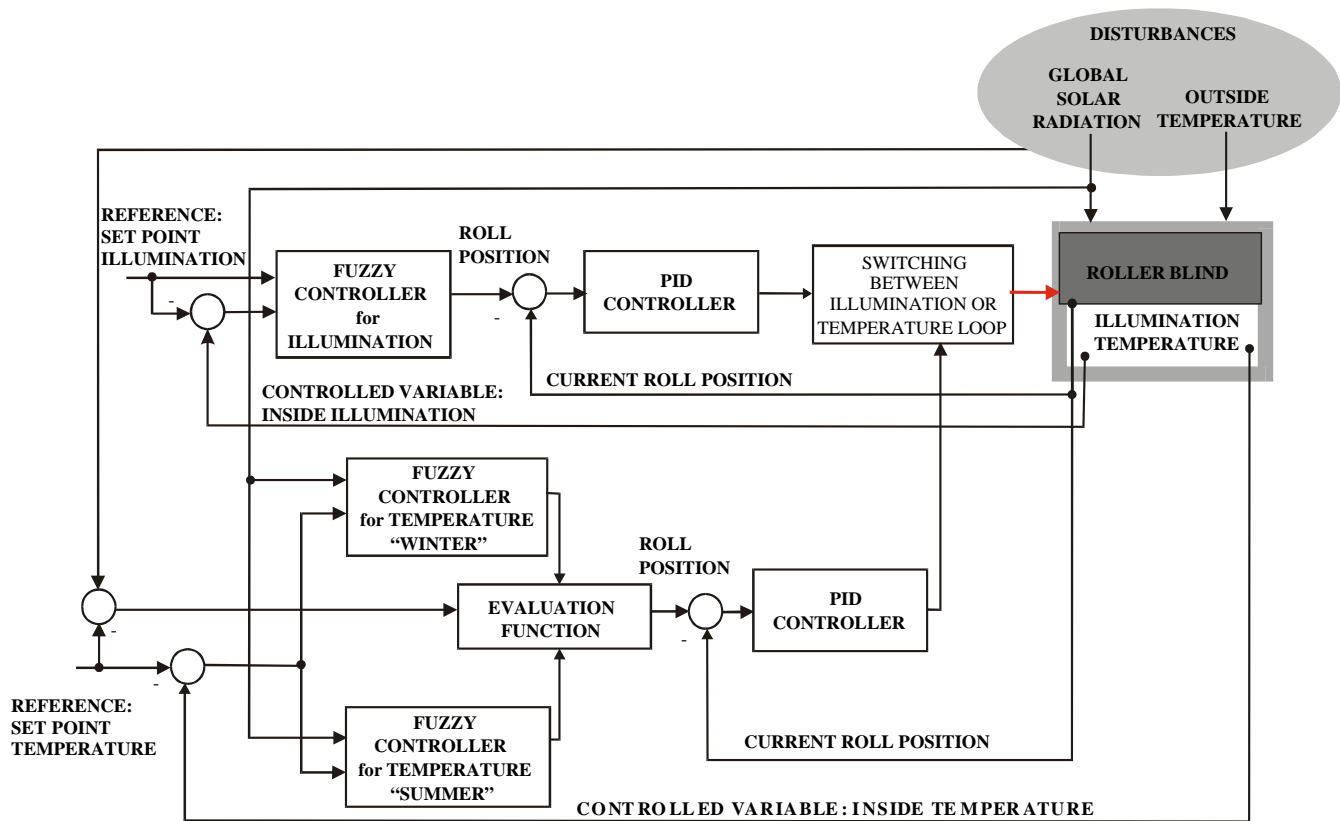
DISTURBANCES

GLOBAL SOLAR RADIATION

OUTSIDE TEMPERATURE

REFERENCE: SET POINT ILLUMINATION

-

FUZZY CONTROLLER for ILLUMINATION

ROLL POSITION

-

PID CONTROLLER

SWITCHING BETWEEN ILLUMINATION OR TEMPERATURE LOOP

ROLLER BLIND

ILLUMINATION TEMPERATURE

CURRENT ROLL POSITION

CONTROLLED VARIABLE: INSIDE ILLUMINATION

FUZZY CONTROLLER for TEMPERATURE "WINTER"

ROLL POSITION

EVALUATION FUNCTION

-

PID CONTROLLER

-

-

REFERENCE: SET POINT TEMPERATURE

FUZZY CONTROLLER for TEMPERATURE "SUMMER"

CURRENT ROLL POSITION

CONTROLLED VARIABLE: INSIDE TEMPERATURE